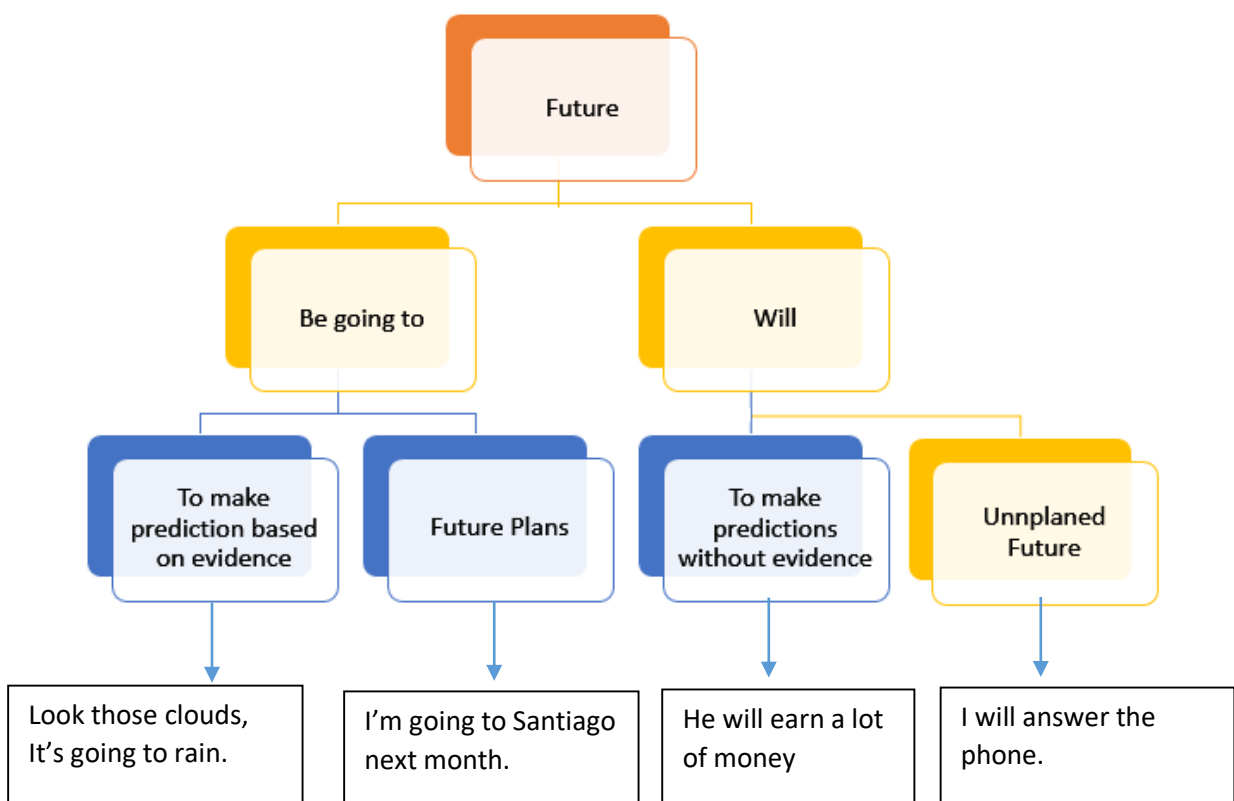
Future

Be going to

Will

To make prediction based on evidence

Future Plans

To make predictions without evidence

Unnplaned Future

Look those clouds, It's going to rain.

I'm going to Santiago next month.

He will earn a lot of money

I will answer the phone.